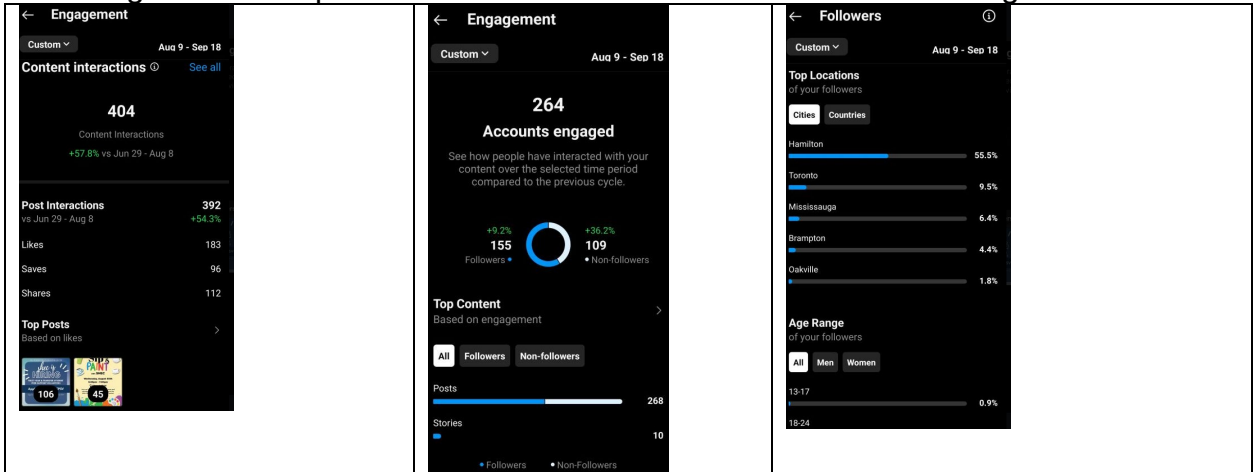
← Engagement
Custom ˅
Aug 9 - Sep 18
Content interactions ⓘ
See all
404
Content Interactions
+57.8% vs Jun 29 - Aug 8
Post Interactions
vs Jun 29 - Aug 8
392
+54.3%
Likes
183
Saves
96
Shares
112
Top Posts
Based on likes
>
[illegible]
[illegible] PAINT
106
45

← Engagement
Custom ˅
Aug 9 - Sep 18
264
Accounts engaged
See how people have interacted with your content over the selected time period compared to the previous cycle.
+9.2%
155
Followers •
+36.2%
109
• Non-followers
Top Content
Based on engagement
>
All
Followers
Non-followers
Posts
268
Stories
10
• Followers
• Non-Followers

← Followers
ⓘ
Custom ˅
Aug 9 - Sep 18
Top Locations
of your followers
Cities
Countries
Hamilton
55.5%
Toronto
9.5%
Mississauga
6.4%
Brampton
4.4%
Oakville
1.8%
Age Range
of your followers
All
Men
Women
13-17
0.9%
18-24